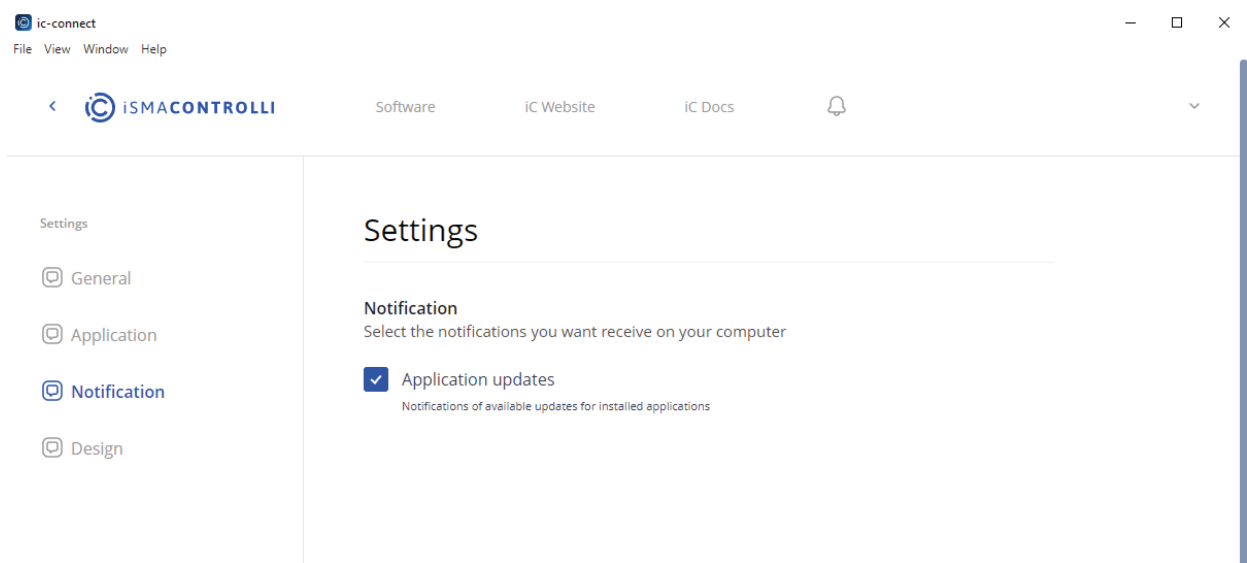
ic-connect
File View Window Help

iSMACONTROLLI
Software iC Website iC Docs

Settings
General
Application
Notification
Design

Settings

Notification
Select the notifications you want receive on your computer

Application updates
Notifications of available updates for installed applications